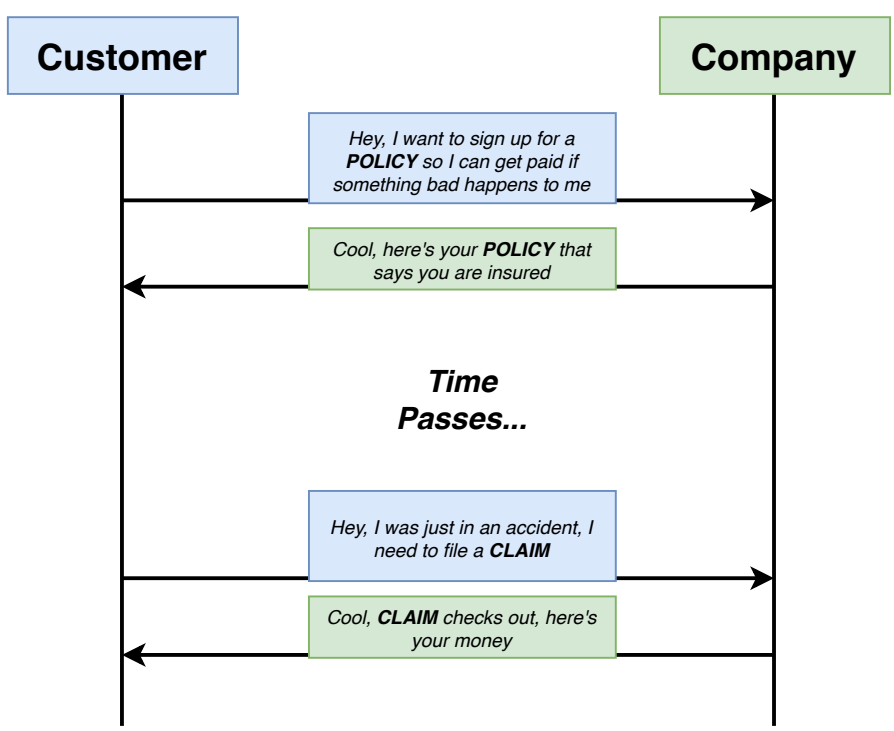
Customer

Company

Hey, I want to sign up for a POLICY so I can get paid if something bad happens to me

Cool, here's your POLICY that says you are insured

Time Passes...

Hey, I was just in an accident, I need to file a CLAIM

Cool, CLAIM checks out, here's your money